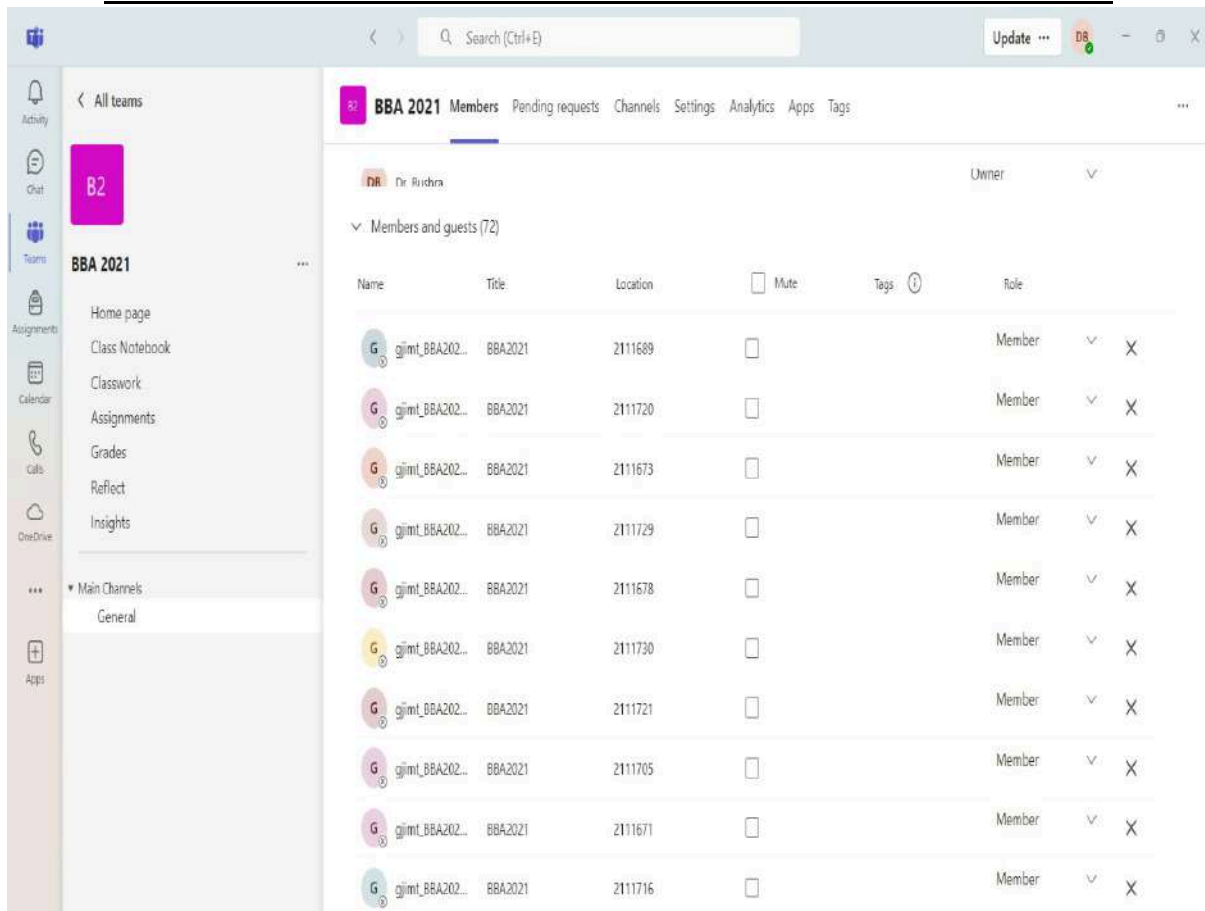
Search (Ctrl+E)

Update ··· DB

Activity

Chat

Teams

Assignments

Calendar

Calls

OneDrive

···

Apps

< All teams

B2

BBA 2021 ···

Home page
Class Notebook
Classwork
Assignments
Grades
Reflect
Insights

Main Channels
General

B2 BBA 2021 Members Pending requests Channels Settings Analytics Apps Tags ···

DB Dr. Bushra Owner

Members and guests (72)

| Name | Title | Location | Mute | Tags | Role |
|---|---|---|---|---|---|
| G gjimt_BBA202... | BBA2021 | 2111689 | | | Member |
| G gjimt_BBA202... | BBA2021 | 2111720 | | | Member |
| G gjimt_BBA202... | BBA2021 | 2111673 | | | Member |
| G gjimt_BBA202... | BBA2021 | 2111729 | | | Member |
| G gjimt_BBA202... | BBA2021 | 2111678 | | | Member |
| G gjimt_BBA202... | BBA2021 | 2111730 | | | Member |
| G gjimt_BBA202... | BBA2021 | 2111721 | | | Member |
| G gjimt_BBA202... | BBA2021 | 2111705 | | | Member |
| G gjimt_BBA202... | BBA2021 | 2111671 | | | Member |
| G gjimt_BBA202... | BBA2021 | 2111716 | | | Member |